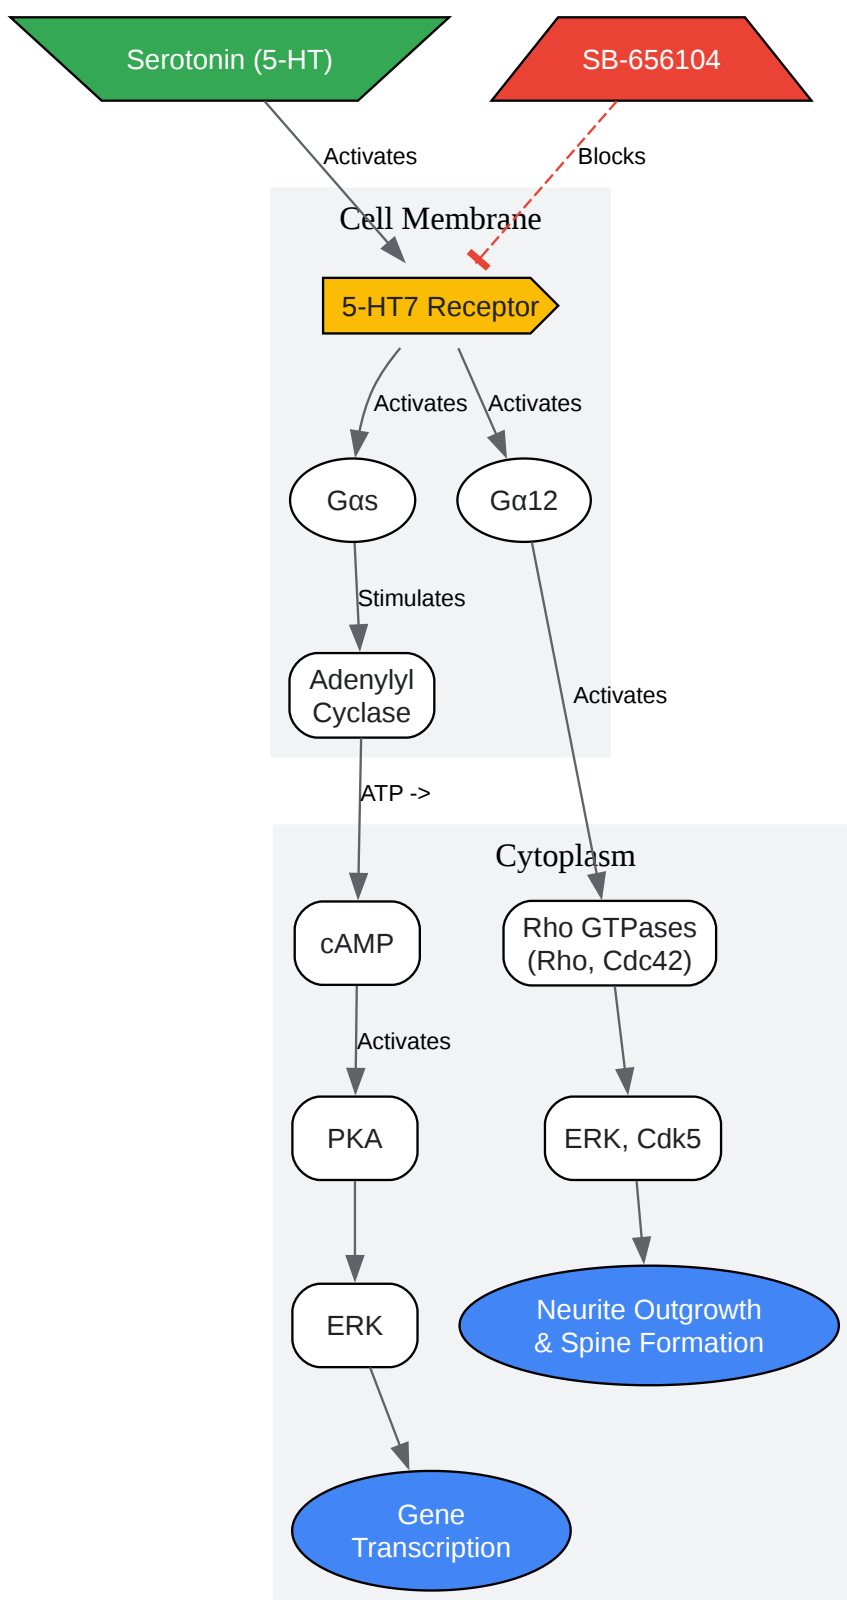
Serotonin (5-HT)

SB-656104

Activates

Blocks

Cell Membrane

5-HT7 Receptor

Activates

Activates

Gαs

Gα12

Stimulates

Adenylyl Cyclase

Activates

ATP ->

Cytoplasm

cAMP

Rho GTPases (Rho, Cdc42)

Activates

PKA

ERK, Cdk5

ERK

Neurite Outgrowth & Spine Formation

Gene Transcription